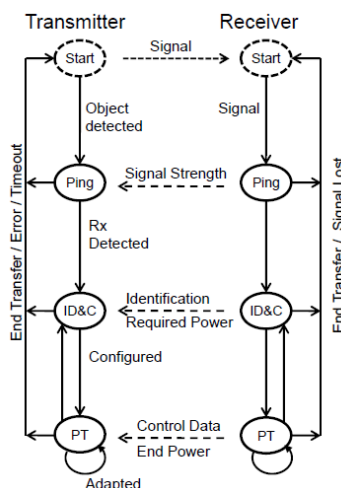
Transmitter

Receiver

Start

Signal

Start

Object detected

Signal

Ping

Signal Strength

Ping

Rx Detected

ID&C

Identification

Required Power

ID&C

Configured

PT

Control Data

End Power

PT

Adapted

End Transfer / Error / Timeout

End Transfer / Signal Lost